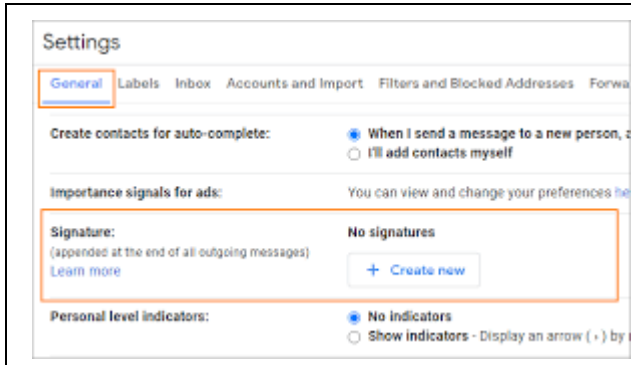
Settings

General Labels Inbox Accounts and Import Filters and Blocked Addresses Forwa

Create contacts for auto-complete:
When I send a message to a new person, a
I'll add contacts myself

Importance signals for ads:
You can view and change your preferences he

Signature:
(appended at the end of all outgoing messages)
Learn more
No signatures
+ Create new

Personal level indicators:
No indicators
Show indicators - Display an arrow ( › ) by